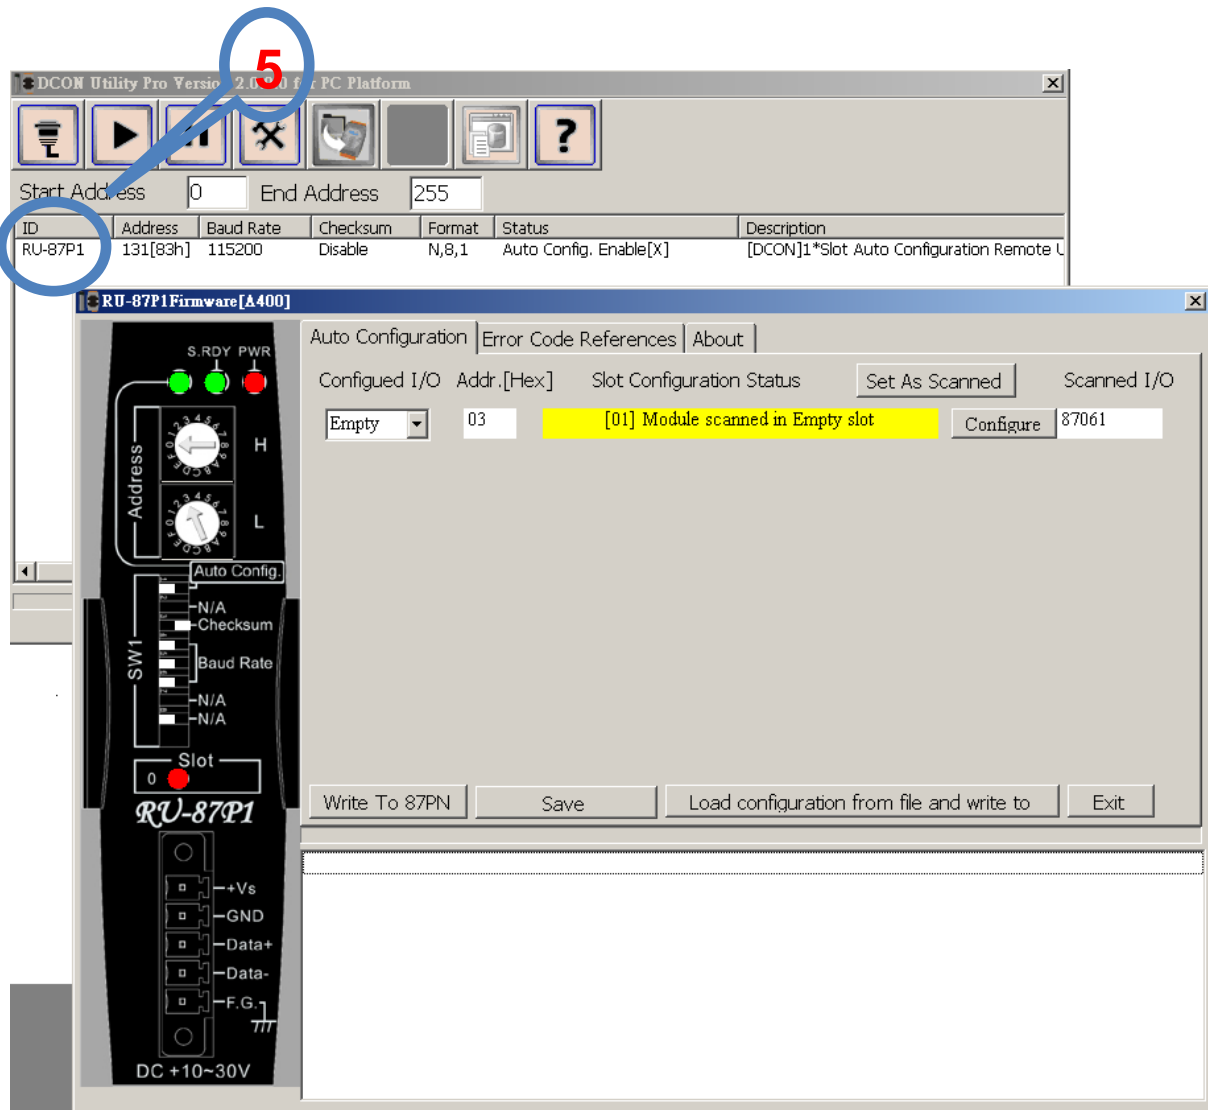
5

DCON Utility Pro Versio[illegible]2.0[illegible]0 f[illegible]r PC Platform

Start Address 0 End Address 255

| ID | Address | Baud Rate | Checksum | Format | Status | Description |
|---|---|---|---|---|---|---|
| RU-87P1 | 131[83h] | 115200 | Disable | N,8,1 | Auto Config. Enable[X] | [DCON]1*Slot Auto Configuration Remote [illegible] |

RU-87P1Firmware[A400]

S.RDY PWR
Address
H
L
Auto Config.
N/A
Checksum
Baud Rate
N/A
N/A
SW1
Slot
0
RU-87P1
+Vs
GND
Data+
Data-
F.G.
DC +10~30V

Auto Configuration | Error Code References | About

Configued I/O Addr.[Hex] Slot Configuration Status Set As Scanned Scanned I/O

Empty 03 [01] Module scanned in Empty slot Configure 87061

Write To 87PN Save Load configuration from file and write to Exit